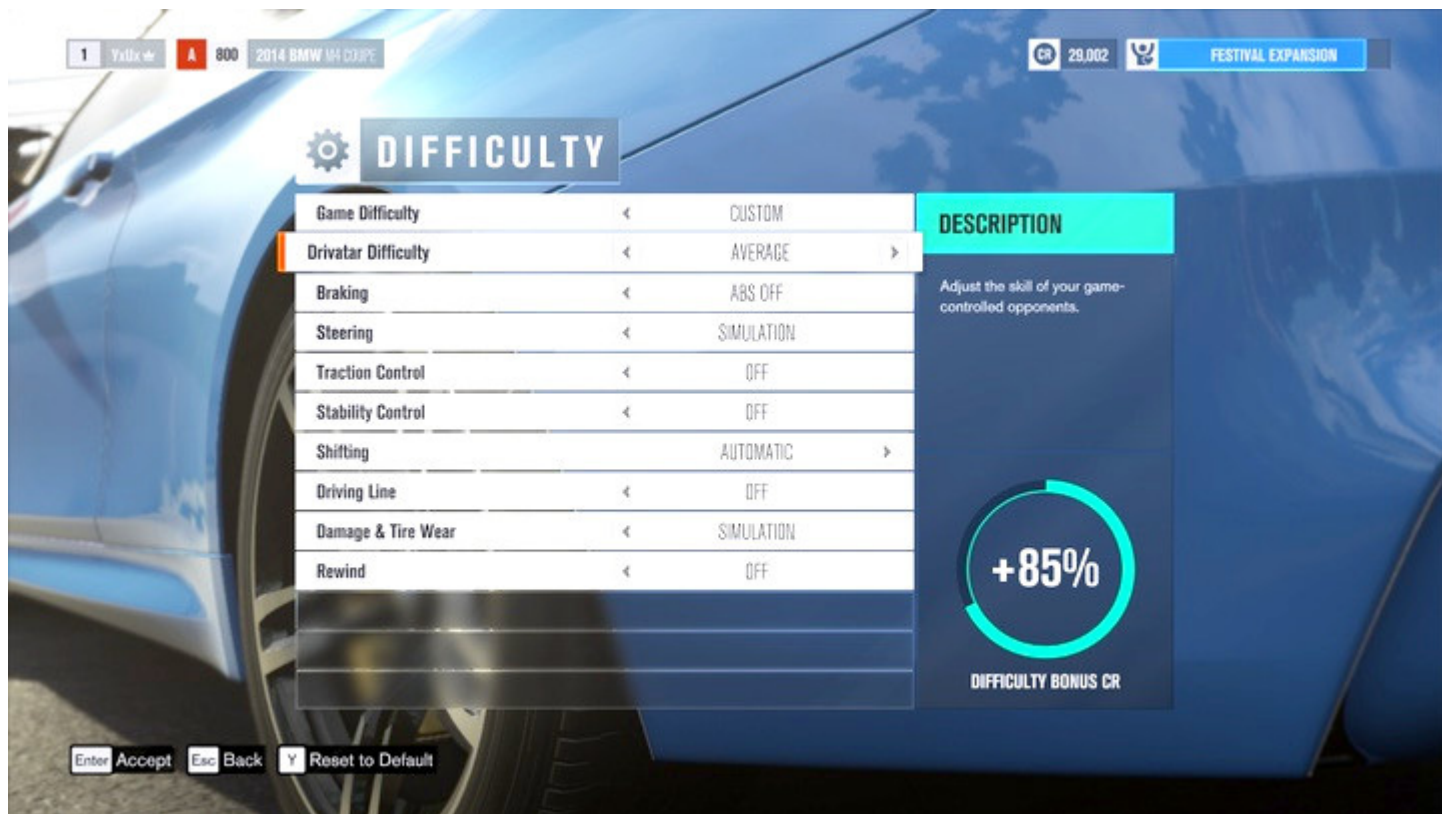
1 YxUx★ A 800 2014 BMW M4 COUPE

CR 29,002 FESTIVAL EXPANSION

DIFFICULTY

| Game Difficulty | ‹ | CUSTOM | |
|---|---|---|---|
| Drivatar Difficulty | ‹ | AVERAGE | › |
| Braking | ‹ | ABS OFF | |
| Steering | ‹ | SIMULATION | |
| Traction Control | ‹ | OFF | |
| Stability Control | ‹ | OFF | |
| Shifting | | AUTOMATIC | › |
| Driving Line | ‹ | OFF | |
| Damage & Tire Wear | ‹ | SIMULATION | |
| Rewind | ‹ | OFF | |

DESCRIPTION

Adjust the skill of your game-controlled opponents.

+85%

DIFFICULTY BONUS CR

Enter Accept Esc Back Y Reset to Default